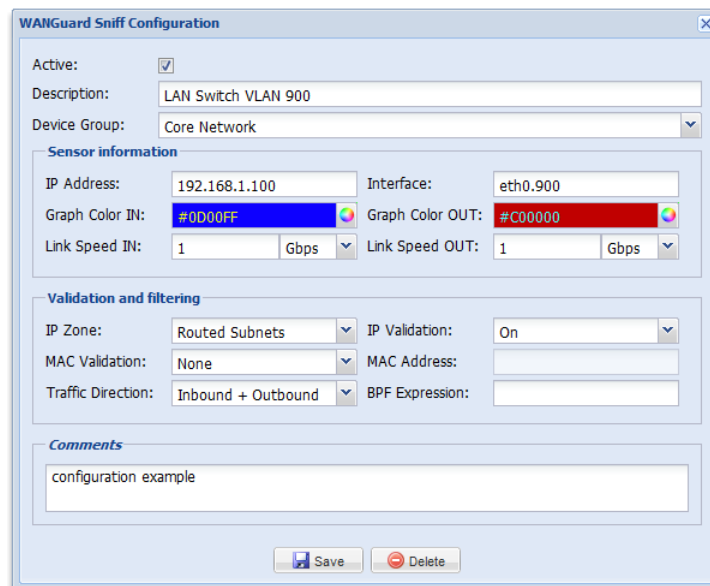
WANGuard Sniff Configuration

Active:

Description: LAN Switch VLAN 900

Device Group: Core Network

Sensor information

IP Address: 192.168.1.100

Interface: eth0.900

Graph Color IN: #0D00FF

Graph Color OUT: #C00000

Link Speed IN: 1 Gbps

Link Speed OUT: 1 Gbps

Validation and filtering

IP Zone: Routed Subnets

IP Validation: On

MAC Validation: None

MAC Address:

Traffic Direction: Inbound + Outbound

BPF Expression:

Comments

configuration example

Save

Delete